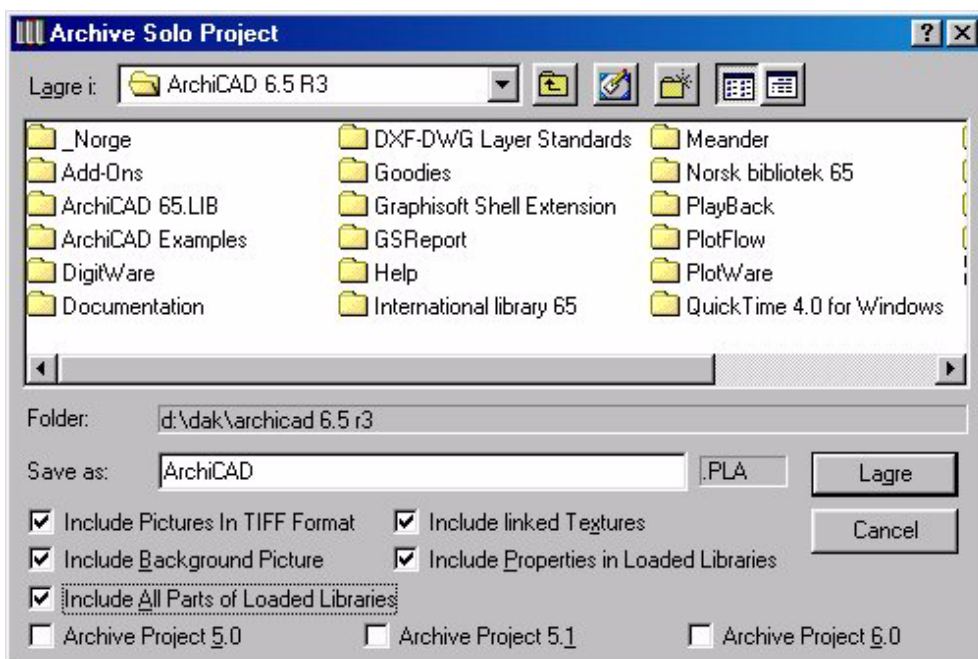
Archive Solo Project

?

Lagre i: ArchiCAD 6.5 R3

_Norge
Add-Ons
ArchiCAD 65.LIB
ArchiCAD Examples
DigitWare
Documentation

DXF-DWG Layer Standards
Goodies
Graphisoft Shell Extension
GSReport
Help
International library 65

Meander
Norsk bibliotek 65
PlayBack
PlotFlow
PlotWare
QuickTime 4.0 for Windows

Folder: d:\dak\archicad 6.5 r3

Save as: ArchiCAD .PLA Lagre

Cancel

Include Pictures In TIFF Format
Include linked Textures
Include Background Picture
Include Properties in Loaded Libraries
Include All Parts of Loaded Libraries
Archive Project 5.0
Archive Project 5.1
Archive Project 6.0